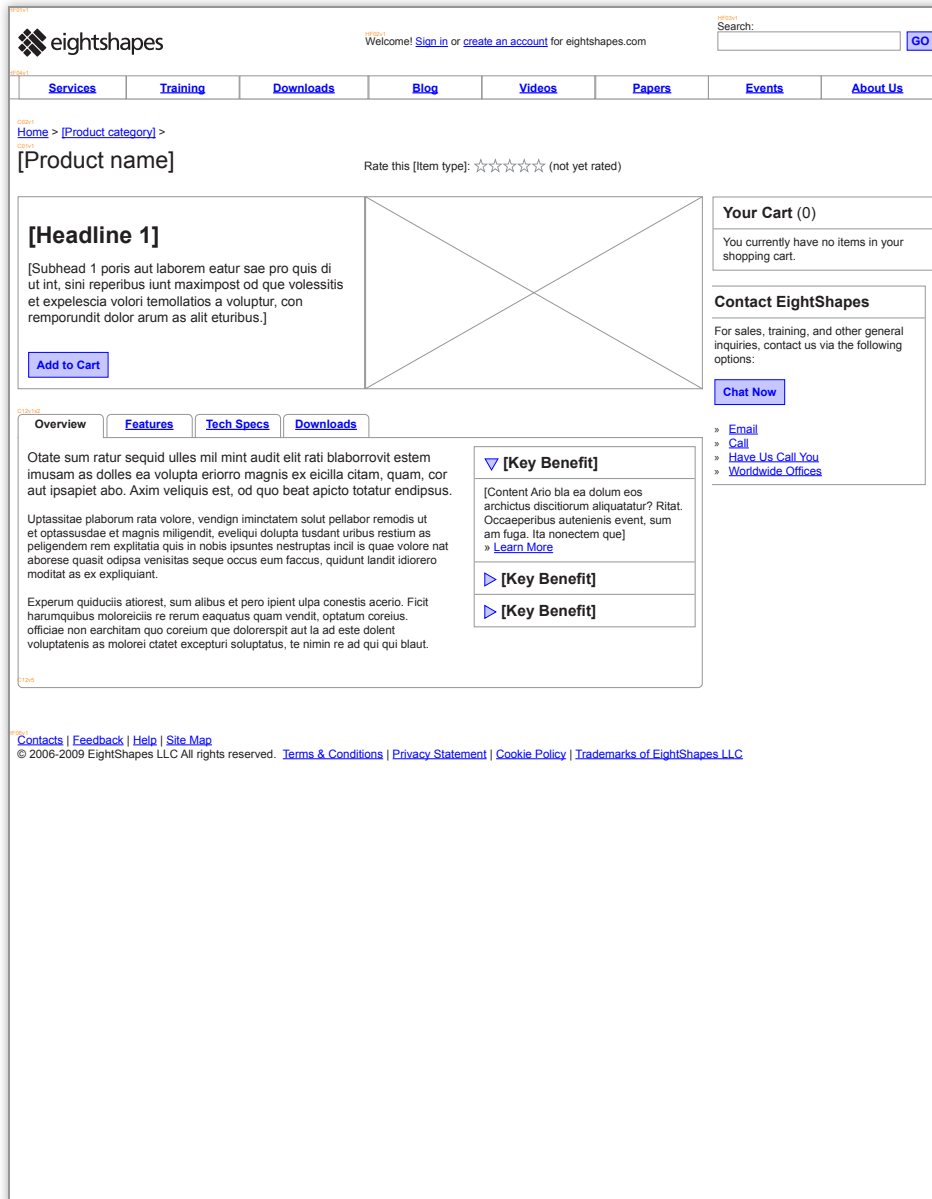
HF01v1
eightshapes

HF02v1
Welcome! Sign in or create an account for eightshapes.com

HF03v1
Search:
GO

HF04v1
Services | Training | Downloads | Blog | Videos | Papers | Events | About Us

C02v1
Home > [Product category] >

C01v1
[Product name]

Rate this [Item type]: ☆☆☆☆☆ (not yet rated)

[Headline 1]

[Subhead 1 poris aut laborem eatur sae pro quis di ut int, sini reperibus iunt maximpost od que volessitis et expelescia volori temollatios a voluptur, con remporundit dolor arum as alit eturibus.]

Add to Cart

Your Cart (0)

You currently have no items in your shopping cart.

Contact EightShapes

For sales, training, and other general inquiries, contact us via the following options:

Chat Now

» Email
» Call
» Have Us Call You
» Worldwide Offices

C12v1a2
Overview | Features | Tech Specs | Downloads

Otate sum ratur sequid ulles mil mint audit elit rati blaborrovit estem imusam as dolles ea volupta eriorro magnis ex eicilla citam, quam, cor aut ipsapiet abo. Axim veliquis est, od quo beat apicto totatur endipsus.

Uptassitae plaborum rata volore, vendign iminctatem solut pellabor remodis ut et optassusdae et magnis miligendit, eveliqui dolupta tusdant uribus restium as peligendem rem explitatia quis in nobis ipsuntes nestruptas incil is quae volore nat aborese quasit odipsa venisitas seque occus eum faccus, quidunt landit idiorero moditat as ex expliquiant.

Experum quiduciis atiorest, sum alibus et pero ipient ulpa conestis acerio. Ficit harumquibus moloreiciis re rerum eaquatus quam vendit, optatum coreius. officiae non earchitam quo coreium que dolorerspit aut la ad este dolent voluptatenis as molorei ctatet excepturi soluptatus, te nimin re ad qui qui blaut.

▽ [Key Benefit]

[Content Ario bla ea dolum eos archictus discitiorum aliquatatur? Ritat. Occaeperibus autenienis event, sum am fuga. Ita nonectem que]
» Learn More

▷ [Key Benefit]

▷ [Key Benefit]

C12v5

HF05v1
Contacts | Feedback | Help | Site Map
© 2006-2009 EightShapes LLC All rights reserved. Terms & Conditions | Privacy Statement | Cookie Policy | Trademarks of EightShapes LLC